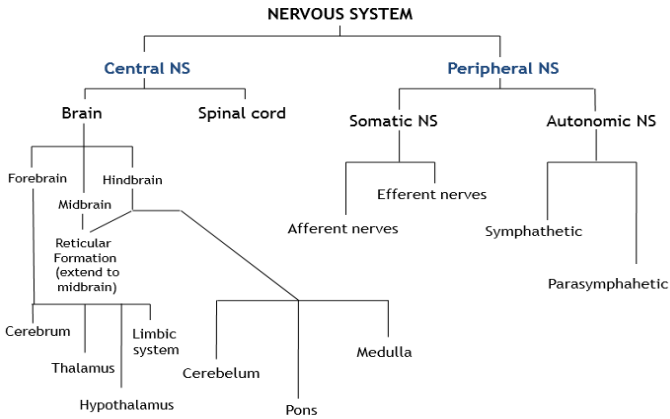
NERVOUS SYSTEM

Central NS

Peripheral NS

Brain

Spinal cord

Somatic NS

Autonomic NS

Forebrain

Hindbrain

Midbrain

Efferent nerves

Afferent nerves

Symphathetic

Reticular Formation (extend to midbrain)

Parasymphahetic

Cerebrum

Limbic system

Thalamus

Medulla

Cerebelum

Hypothalamus

Pons